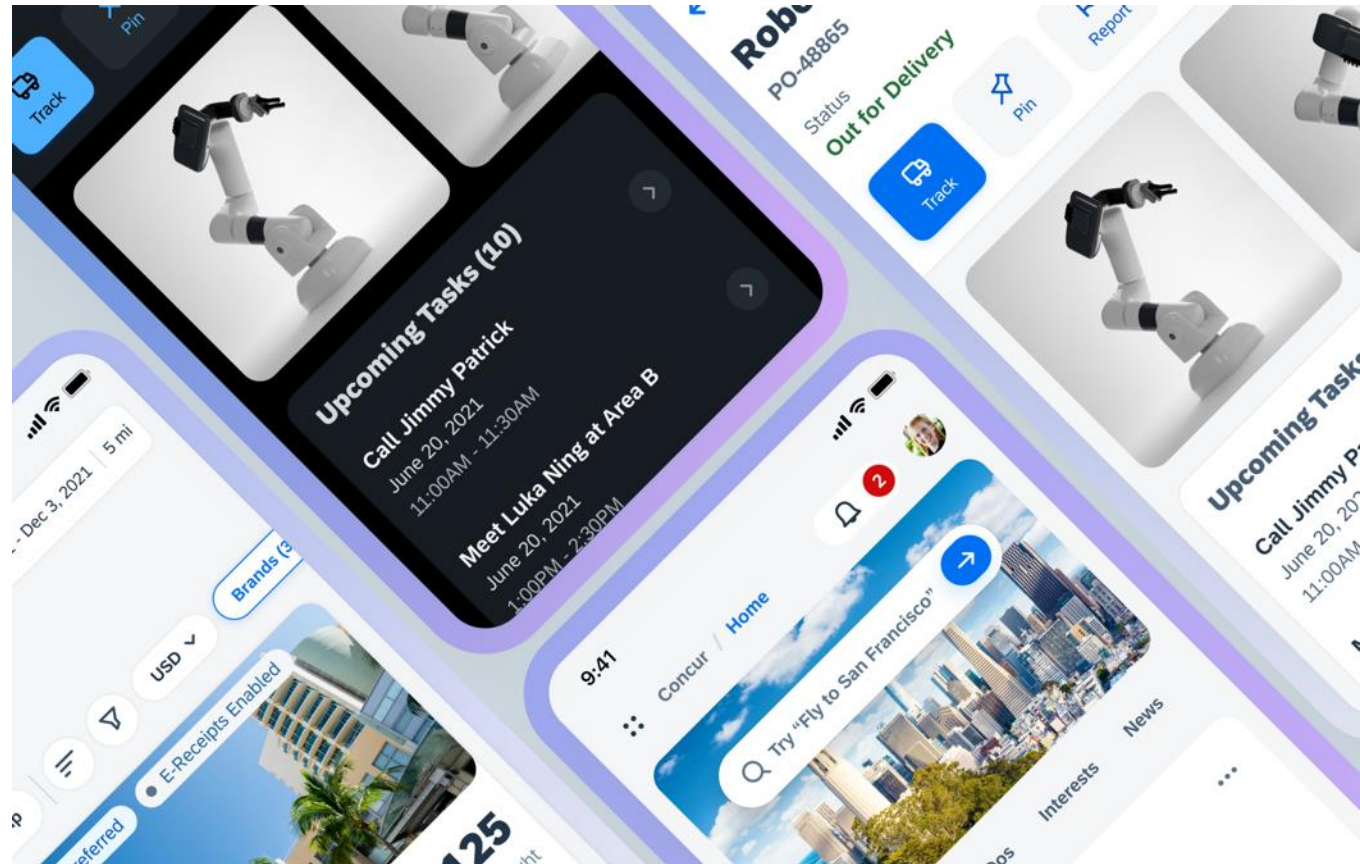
Pin

Track

Upcoming Tasks (10)

Call Jimmy Patrick
June 20, 2021
11:00AM - 11:30AM

Meet Luka Ning at Area B
June 20, 2021
1:00PM - 2:30PM

Robo
PO-48865
Status
Out for Delivery

Pin

Report

Track

Upcoming Tasks

Call Jimmy P
June 20, 20
11:00AM

- Dec 3, 2021 | 5 mi

Brands (3

USD

E-Receipts Enabled

referred

125

9:41

Concur / Home

2

Try "Fly to San Francisco"

News

Interests

...